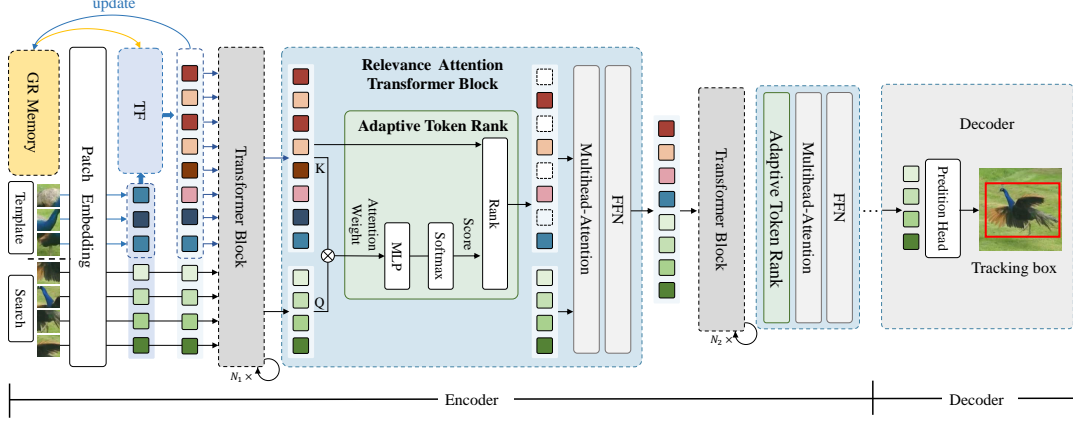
update

GR Memory

Template

Search

Patch Embedding

TF

Transformer Block

$N_1 \times$

Relevance Attention Transformer Block

Adaptive Token Rank

K

Q

Attention Weight

MLP

Softmax

Score

Rank

Multihead-Attention

FFN

Transformer Block

$N_2 \times$

Adaptive Token Rank

Multihead-Attention

FFN

Decoder

Predition Head

Tracking box

Encoder

Decoder